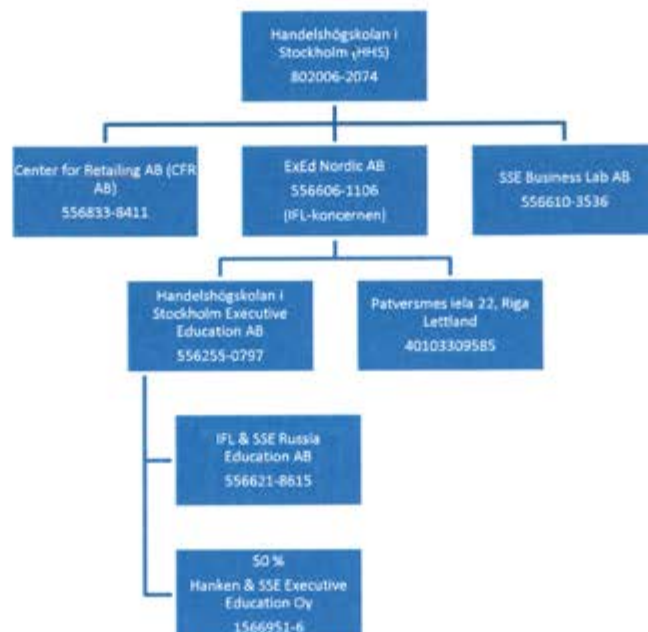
Handelshögskolan i Stockholm (HHS)
802006-2074

Center for Retailing AB (CFR AB)
556833-8411

ExEd Nordic AB
556606-1106
(IFL-koncernen)

SSE Business Lab AB
556610-3536

Handelshögskolan i Stockholm Executive Education AB
556255-0797

Patversmes iela 22, Riga Lettland
40103309585

IFL & SSE Russia Education AB
556621-8615

50 %
Hanken & SSE Executive Education Oy
1566951-6